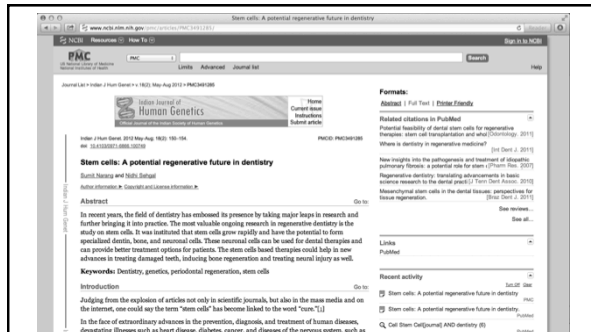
Stem cells: A potential regenerative future in dentistry

www.ncbi.nlm.nih.gov/pmc/articles/PMC3491285/

NCBI Resources How To

Sign in to NCBI

PMC

US National Library of Medicine National Institutes of Health

PMC

Search

Limits Advanced Journal list

Help

Journal List > Indian J Hum Genet > v.18(2); May-Aug 2012 > PMC3491285

Indian Journal of Human Genetics

Home
Current issue
Instructions
Submit article

Indian J Hum Genet. 2012 May-Aug; 18(2): 150–154.
doi: 10.4103/0971-6866.100749

PMCID: PMC3491285

Stem cells: A potential regenerative future in dentistry

Sumit Narang and Nidhi Sehgal

Author information ▸ Copyright and License information ▸

Abstract

Go to:

In recent years, the field of dentistry has embossed its presence by taking major leaps in research and further bringing it into practice. The most valuable ongoing research in regenerative dentistry is the study on stem cells. It was instituted that stem cells grow rapidly and have the potential to form specialized dentin, bone, and neuronal cells. These neuronal cells can be used for dental therapies and can provide better treatment options for patients. The stem cells based therapies could help in new advances in treating damaged teeth, inducing bone regeneration and treating neural injury as well.

Keywords: Dentistry, genetics, periodontal regeneration, stem cells

Introduction

Go to:

Judging from the explosion of articles not only in scientific journals, but also in the mass media and on the internet, one could say the term "stem cells" has become linked to the word "cure."[1]

In the face of extraordinary advances in the prevention, diagnosis, and treatment of human diseases, devastating illnesses such as heart disease, diabetes, cancer, and diseases of the nervous system, such as

Formats:

Abstract | Full Text | Printer Friendly

Related citations in PubMed

Potential feasibility of dental stem cells for regenerative therapies: stem cell transplantation and whol [Odontology. 2011]

Where is dentistry in regenerative medicine? [Int Dent J. 2011]

New insights into the pathogenesis and treatment of idiopathic pulmonary fibrosis: a potential role for stem c [Pharm Rev. 2007]

Regenerative dentistry: translating advancements in basic science research to the dental practi [J Tenn Dent Assoc. 2010]

Mesenchymal stem cells in the dental tissues: perspectives for tissue regeneration. [Braz Dent J. 2011]

See reviews...

See all...

Links

PubMed

Recent activity

Turn Off Clear

Stem cells: A potential regenerative future in dentistry.

PMC

Stem cells: A potential regenerative future in dentistry.

Call Stem Cell[journal] AND dentistry (6)

PubMed